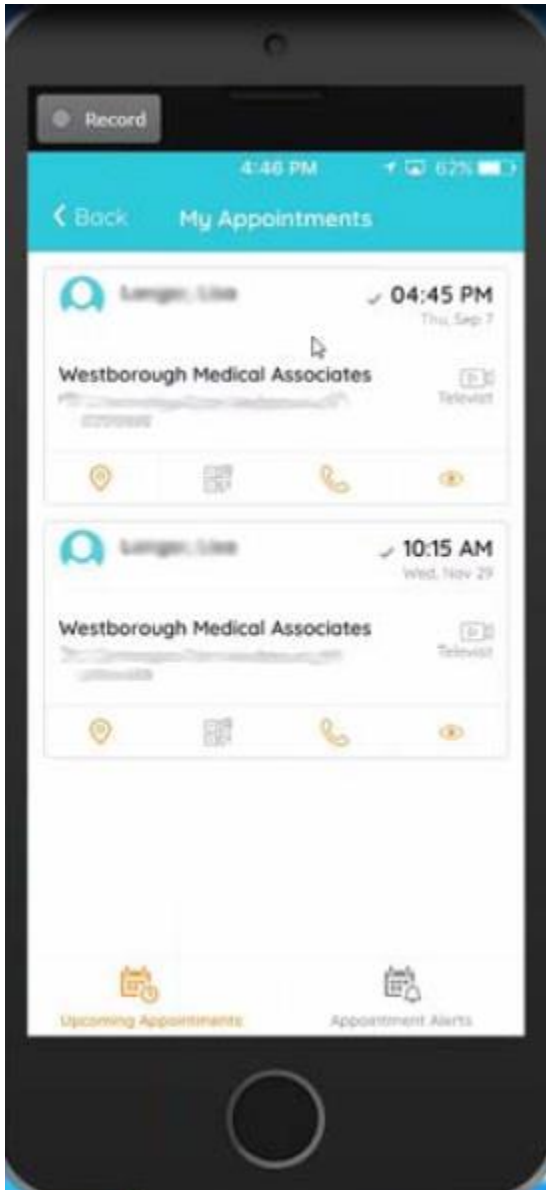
Record

4:46 PM 62%

< Back My Appointments

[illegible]

04:45 PM

Thu, Sep 7

Westborough Medical Associates

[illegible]

Televisit

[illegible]

10:15 AM

Wed, Nov 29

Westborough Medical Associates

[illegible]

Televisit

Upcoming Appointments

Appointment Alerts